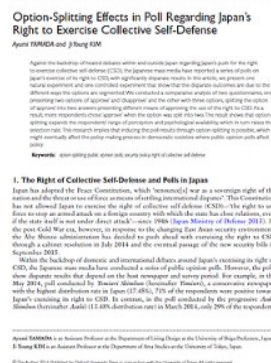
Option-Splitting Effects in Poll Regarding Japan's Right to Exercise Collective Self-Defense

Ayumi YAMADA and Ji-Young KIM

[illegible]

Keywords: option splitting public opinion poll, security policy, right of collective self-defense

1. The Right of Collective Self-Defense and Polls in Japan

Japan has adopted the Peace Constitution, which "renounce[s] war as a sovereign right of the nation and the threat or use of force as means of settling international disputes". This Constitution has not allowed Japan to exercise the right of collective self-defense (CSD)—the right to use force to stop an armed attack on a foreign country with which the state has close relations, even if the state itself is not under direct attack—since 1960s (Japan Ministry of Defense 2015). However, the post Cold War era, however, in response to the changing East Asian security environment, the Abe Shinzo administration has decided to push ahead with exercising the right to CSD through a cabinet resolution in July 2014 and the eventual passage of the new security bills in September 2015.

Within the backdrop of domestic and international debates around Japan's exercising its right to CSD, the Japanese mass media have conducted a series of public opinion polls. However, the polls show disparate results that depend on the host newspaper and survey period. For example, in a May 2014, poll conducted by Yomiuri Shimbun (Yomiuri), a conservative newspaper with the highest distribution rate in Japan (17.48%), 71% of the respondents were positive toward Japan's exercising its right to CSD. In contrast, in the poll conducted by the progressive Asahi Shimbun (hereinafter Asahi) (12.68% distribution rate) in March 2014, only 29% of the respondents

Ayumi YAMADA is an Assistant Professor in the Department of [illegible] at the University of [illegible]
Ji-Young KIM is an Assistant Professor in the Department of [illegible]

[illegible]